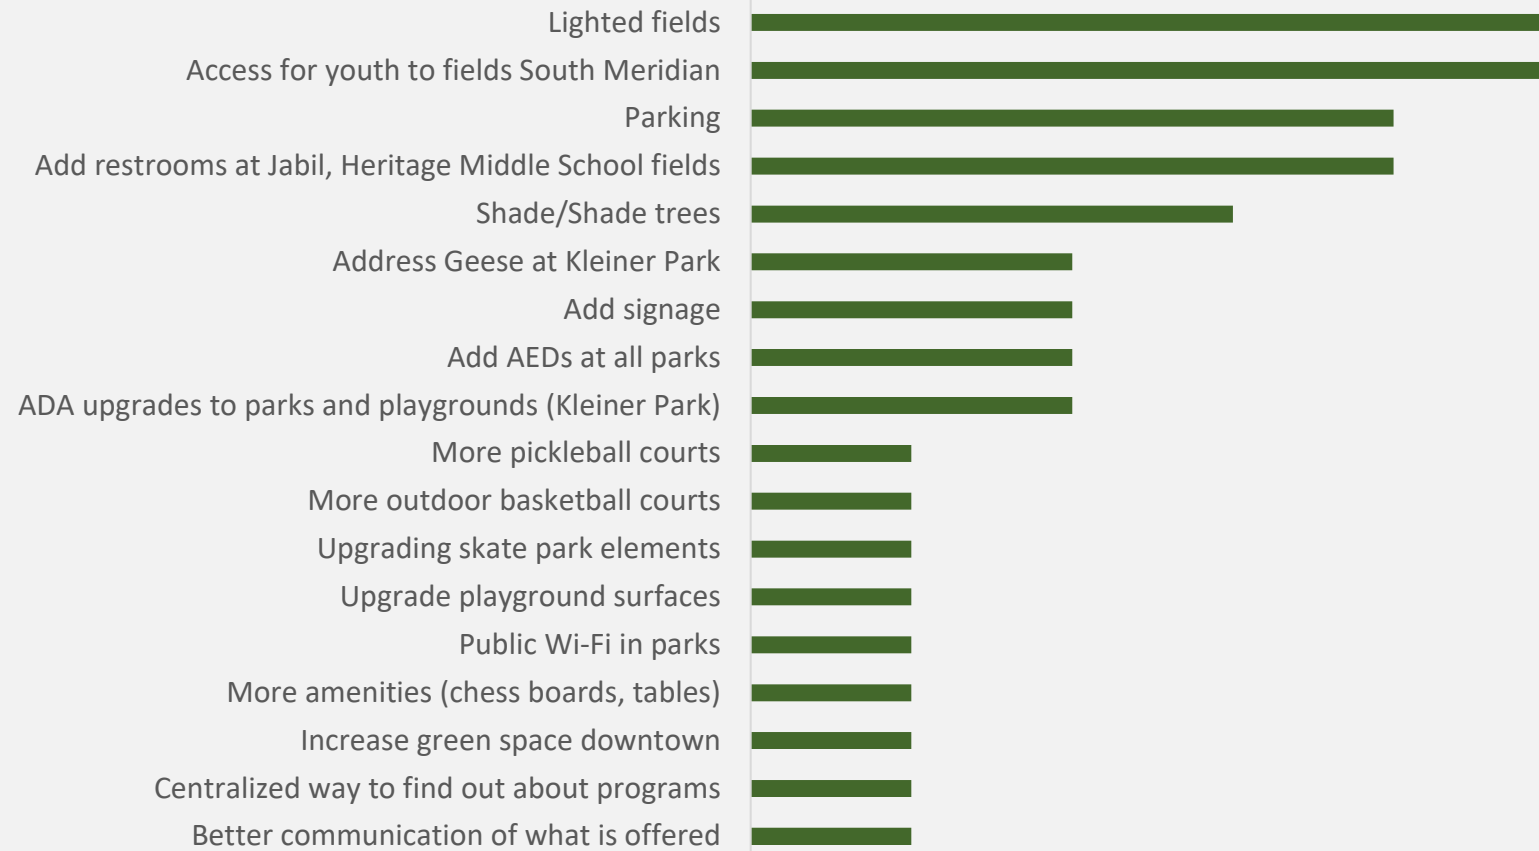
Lighted fields
Access for youth to fields South Meridian
Parking
Add restrooms at Jabil, Heritage Middle School fields
Shade/Shade trees
Address Geese at Kleiner Park
Add signage
Add AEDs at all parks
ADA upgrades to parks and playgrounds (Kleiner Park)
More pickleball courts
More outdoor basketball courts
Upgrading skate park elements
Upgrade playground surfaces
Public Wi-Fi in parks
More amenities (chess boards, tables)
Increase green space downtown
Centralized way to find out about programs
Better communication of what is offered